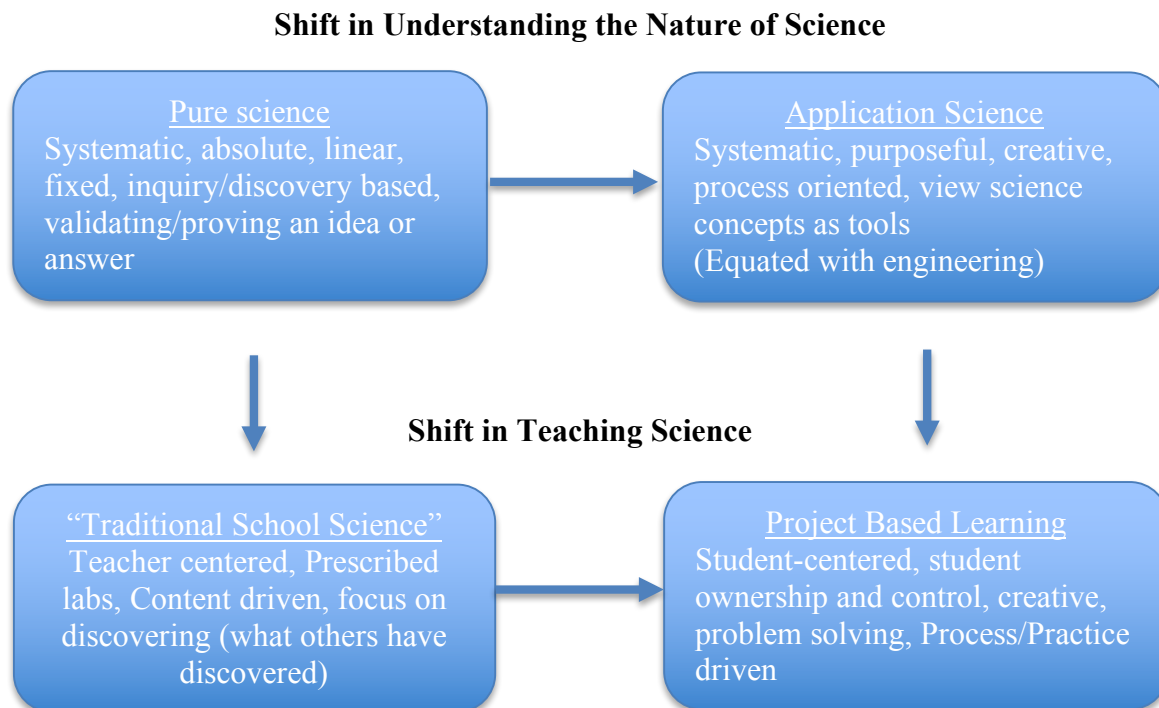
Shift in Understanding the Nature of Science

Pure science
Systematic, absolute, linear, fixed, inquiry/discovery based, validating/proving an idea or answer

Application Science
Systematic, purposeful, creative, process oriented, view science concepts as tools
(Equated with engineering)

Shift in Teaching Science

"Traditional School Science"
Teacher centered, Prescribed labs, Content driven, focus on discovering (what others have discovered)

Project Based Learning
Student-centered, student ownership and control, creative, problem solving, Process/Practice driven